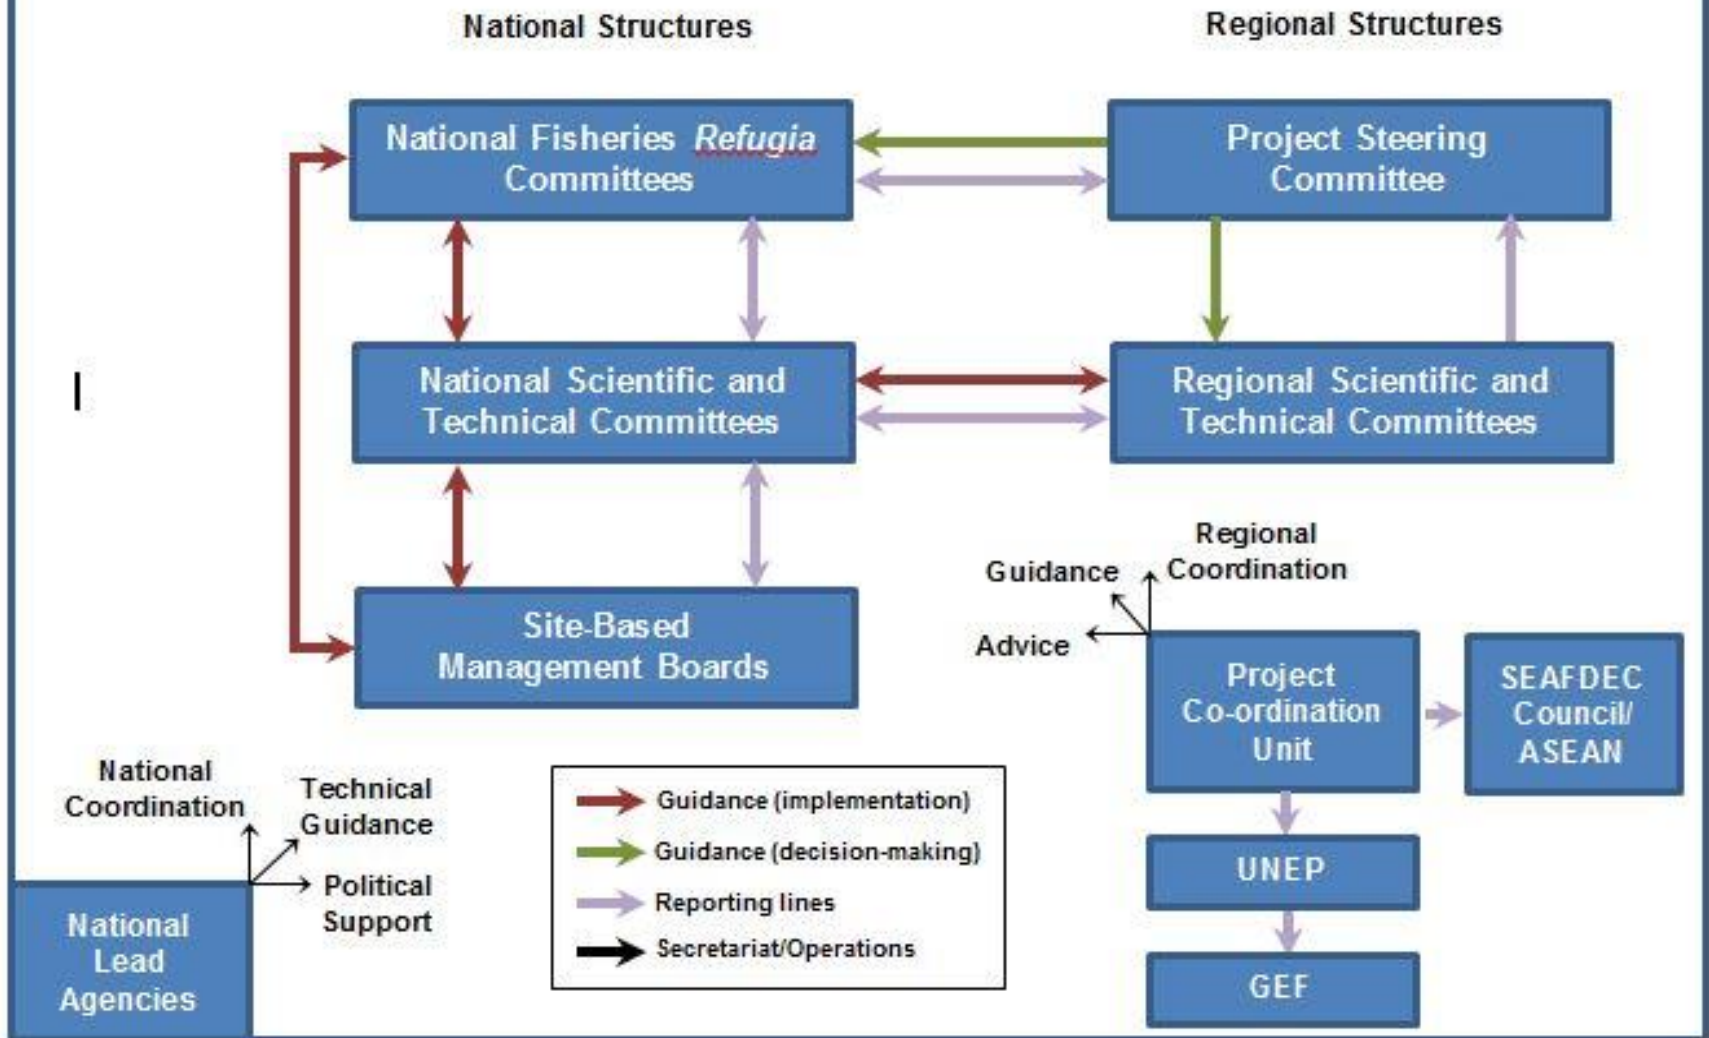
National Structures

Regional Structures

National Fisheries *Refugia* Committees

Project Steering Committee

National Scientific and Technical Committees

Regional Scientific and Technical Committees

Site-Based Management Boards

Guidance

Regional Coordination

Advice

Project Co-ordination Unit

SEAFDEC Council/ ASEAN

UNEP

GEF

National Coordination

Technical Guidance

Political Support

National Lead Agencies

Guidance (implementation)

Guidance (decision-making)

Reporting lines

Secretariat/Operations